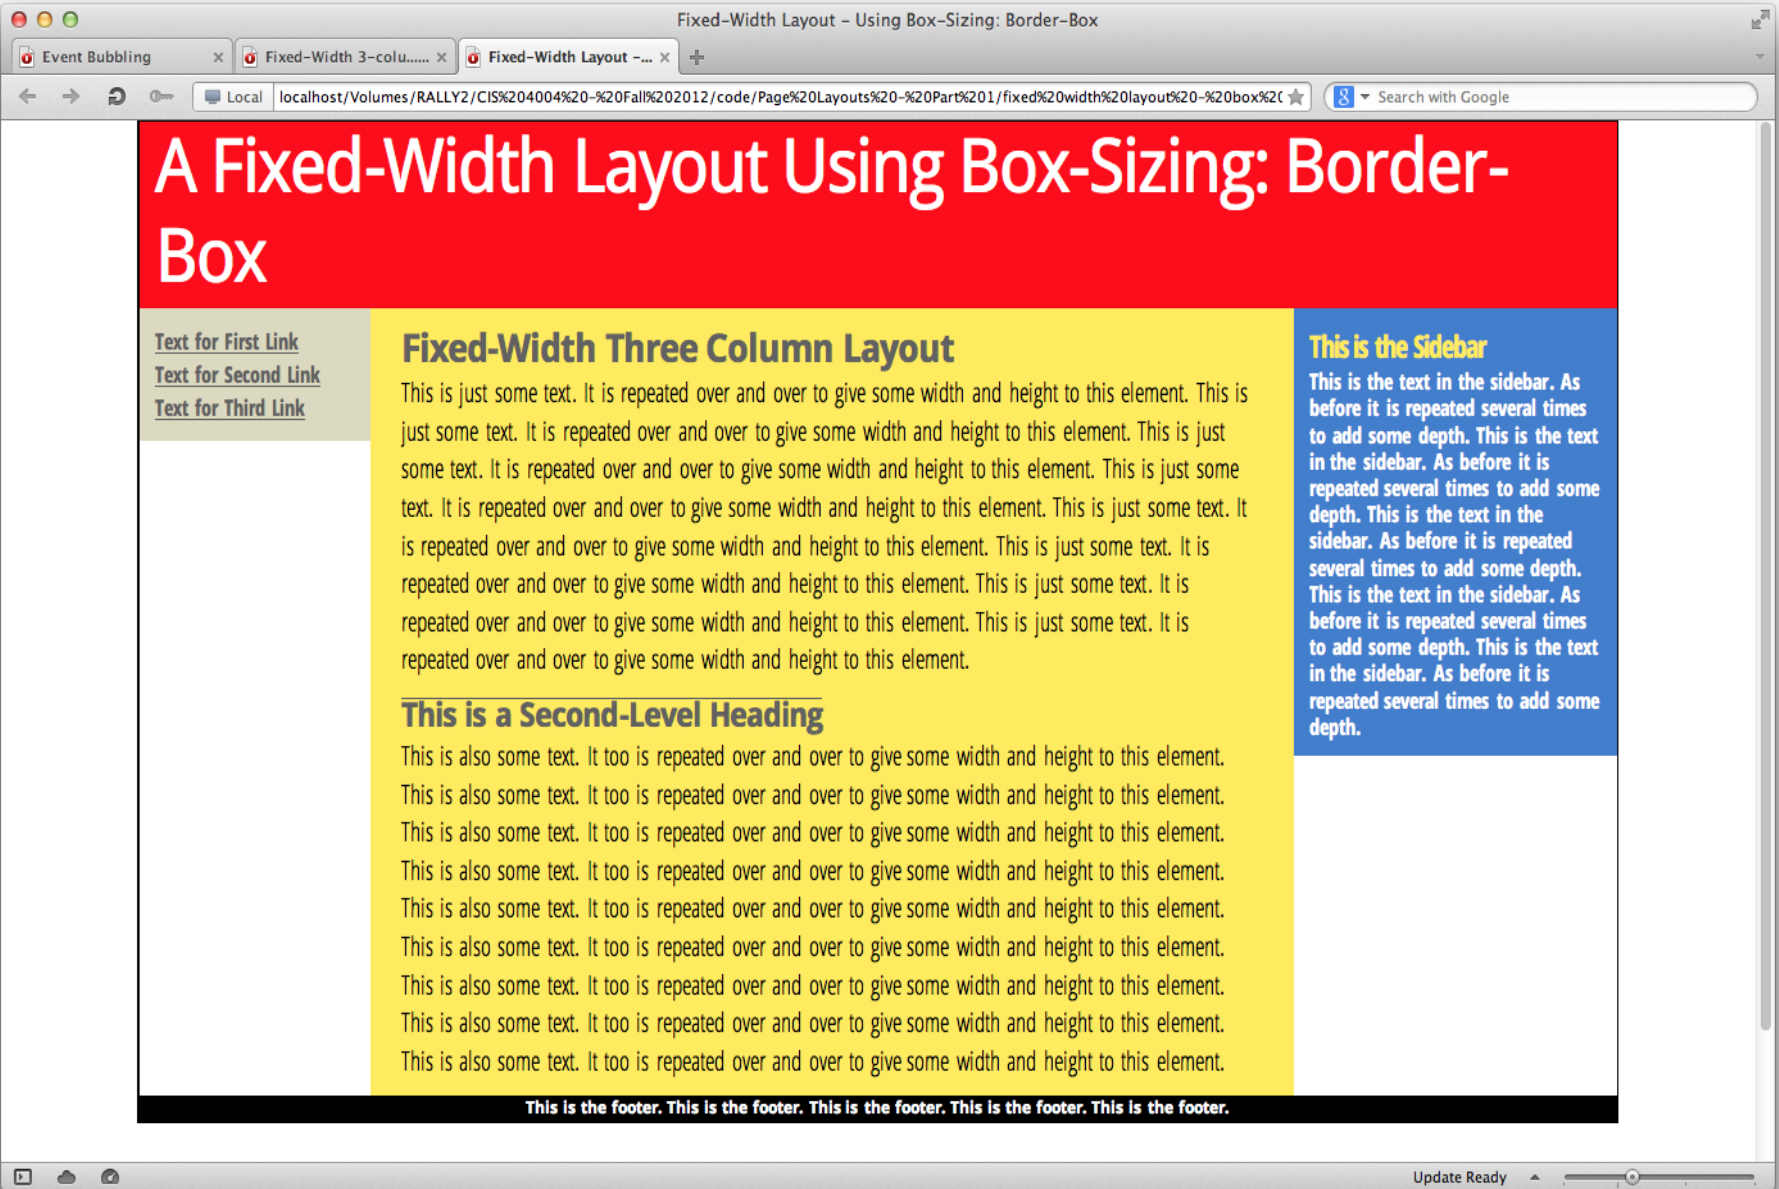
Fixed-Width Layout – Using Box-Sizing: Border-Box

Event Bubbling ×
Fixed-Width 3-colu...... ×
Fixed-Width Layout -... ×

Local
localhost/Volumes/RALLY2/CIS%204004%20-%20Fall%202012/code/Page%20Layouts%20-%20Part%201/fixed%20width%20layout%20-%20box%2(
Search with Google

# A Fixed-Width Layout Using Box-Sizing: Border-Box

Text for First Link
Text for Second Link
Text for Third Link

## Fixed-Width Three Column Layout

This is just some text. It is repeated over and over to give some width and height to this element. This is just some text. It is repeated over and over to give some width and height to this element. This is just some text. It is repeated over and over to give some width and height to this element. This is just some text. It is repeated over and over to give some width and height to this element. This is just some text. It is repeated over and over to give some width and height to this element. This is just some text. It is repeated over and over to give some width and height to this element. This is just some text. It is repeated over and over to give some width and height to this element. This is just some text. It is repeated over and over to give some width and height to this element.

### This is a Second-Level Heading

This is also some text. It too is repeated over and over to give some width and height to this element. This is also some text. It too is repeated over and over to give some width and height to this element. This is also some text. It too is repeated over and over to give some width and height to this element. This is also some text. It too is repeated over and over to give some width and height to this element. This is also some text. It too is repeated over and over to give some width and height to this element. This is also some text. It too is repeated over and over to give some width and height to this element. This is also some text. It too is repeated over and over to give some width and height to this element. This is also some text. It too is repeated over and over to give some width and height to this element. This is also some text. It too is repeated over and over to give some width and height to this element.

This is the Sidebar

This is the text in the sidebar. As before it is repeated several times to add some depth. This is the text in the sidebar. As before it is repeated several times to add some depth. This is the text in the sidebar. As before it is repeated several times to add some depth. This is the text in the sidebar. As before it is repeated several times to add some depth. This is the text in the sidebar. As before it is repeated several times to add some depth.

This is the footer. This is the footer. This is the footer. This is the footer. This is the footer.

Update Ready